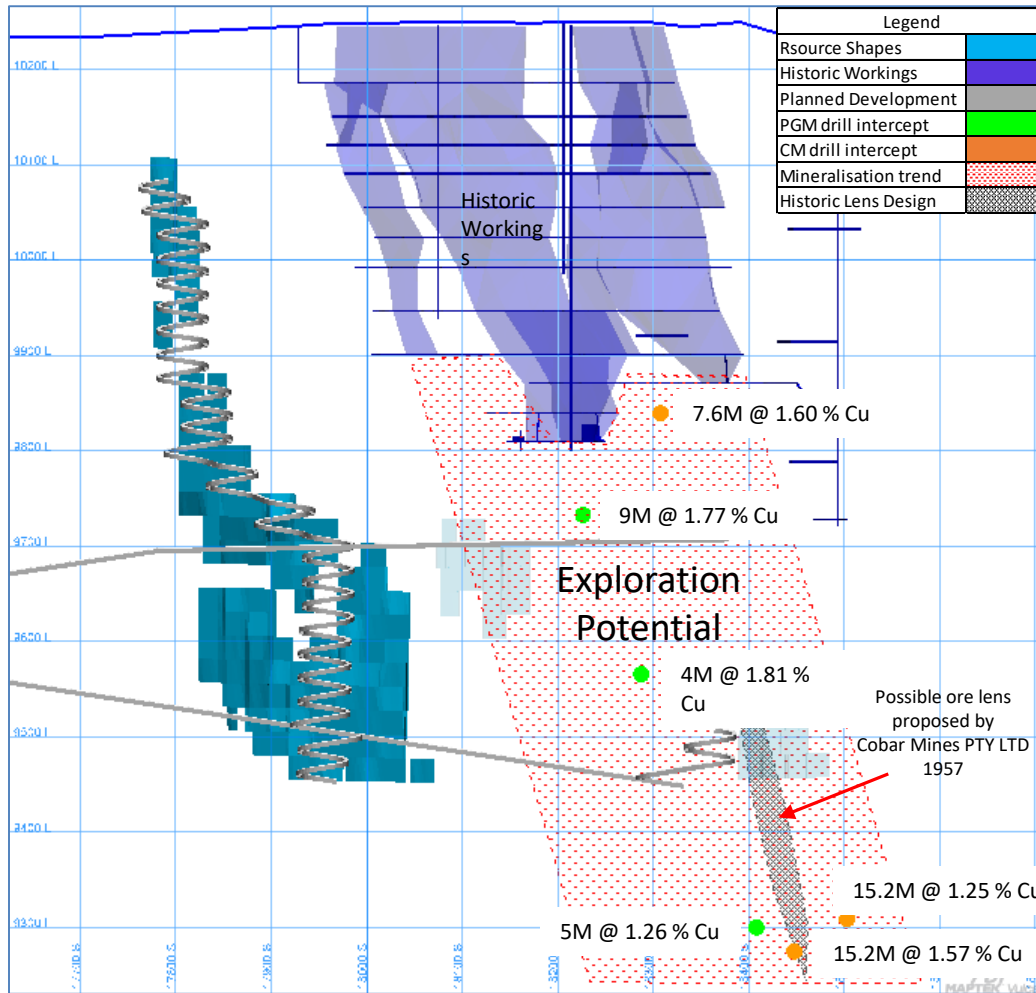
Legend

| Rsource Shapes | |
|---|---|
| Historic Workings | |
| Planned Development | |
| PGM drill intercept | |
| CM drill intercept | |
| Mineralisation trend | |
| Historic Lens Design | |

10200 L
10100 L
10000 L
9900 L
9800 L
9700 L
9600 L
9500 L
9400 L
9300 L

Historic Workings

7.6M @ 1.60 % Cu

9M @ 1.77 % Cu

Exploration Potential

4M @ 1.81 % Cu

Possible ore lens proposed by Cobar Mines PTY LTD 1957

15.2M @ 1.25 % Cu

5M @ 1.26 % Cu

15.2M @ 1.57 % Cu

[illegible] 7600 S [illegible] 3000 S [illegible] 3200 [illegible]

MAPTEK VULCAN